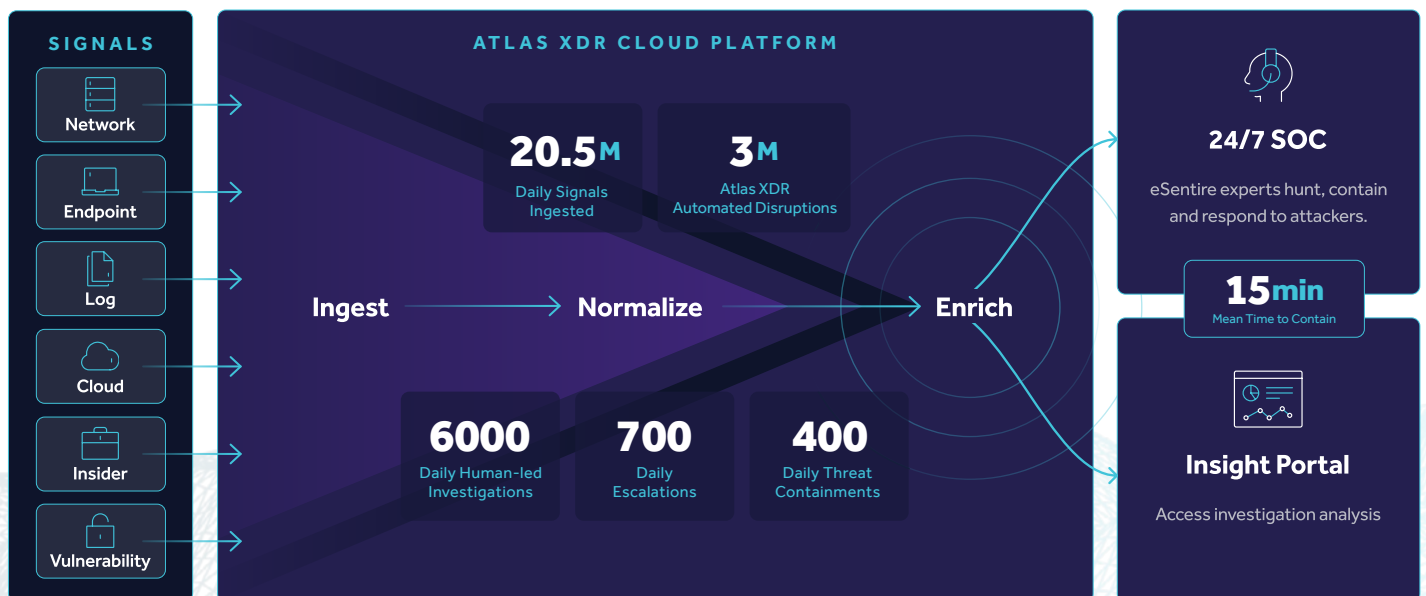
SIGNALS

Network

Endpoint

Log

Cloud

Insider

Vulnerability

ATLAS XDR CLOUD PLATFORM

20.5M
Daily Signals Ingested

3M
Atlas XDR Automated Disruptions

Ingest

Normalize

Enrich

6000
Daily Human-led Investigations

700
Daily Escalations

400
Daily Threat Containments

24/7 SOC

eSentire experts hunt, contain and respond to attackers.

15min
Mean Time to Contain

Insight Portal

Access investigation analysis